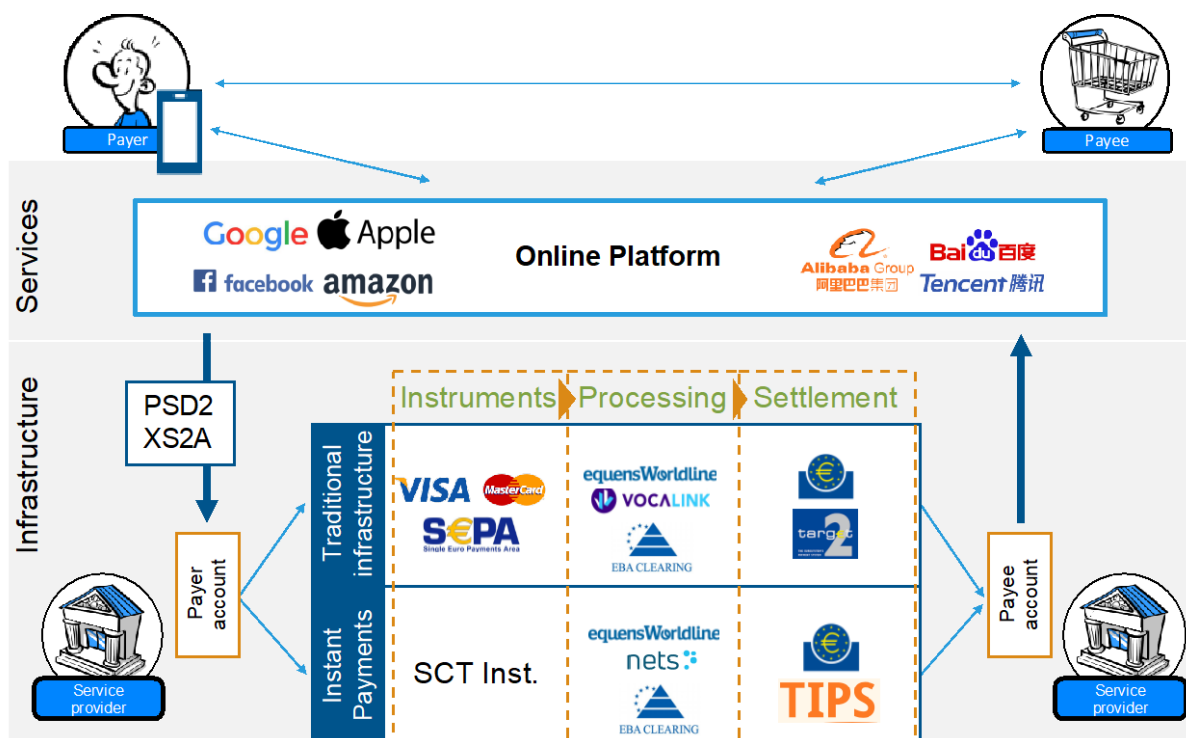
Payer

Payee

Services

Google Apple

facebook amazon

Online Platform

Alibaba Group 阿里巴巴集团

Bai du 百度

Tencent 腾讯

Infrastructure

PSD2 XS2A

Instruments

Processing

Settlement

Traditional infrastructure

VISA MasterCard

SEPA Single Euro Payments Area

equensWorldline

VOCALINK

EBA CLEARING

target 2

Payer account

Payee account

Instant Payments

SCT Inst.

equensWorldline

nets

EBA CLEARING

TIPS

Service provider

Service provider